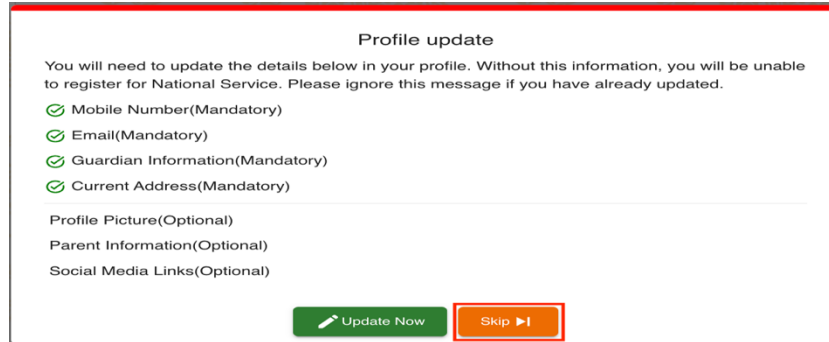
Profile update

You will need to update the details below in your profile. Without this information, you will be unable to register for National Service. Please ignore this message if you have already updated.

Mobile Number(Mandatory)
Email(Mandatory)
Guardian Information(Mandatory)
Current Address(Mandatory)

Profile Picture(Optional)
Parent Information(Optional)
Social Media Links(Optional)

Update Now
Skip